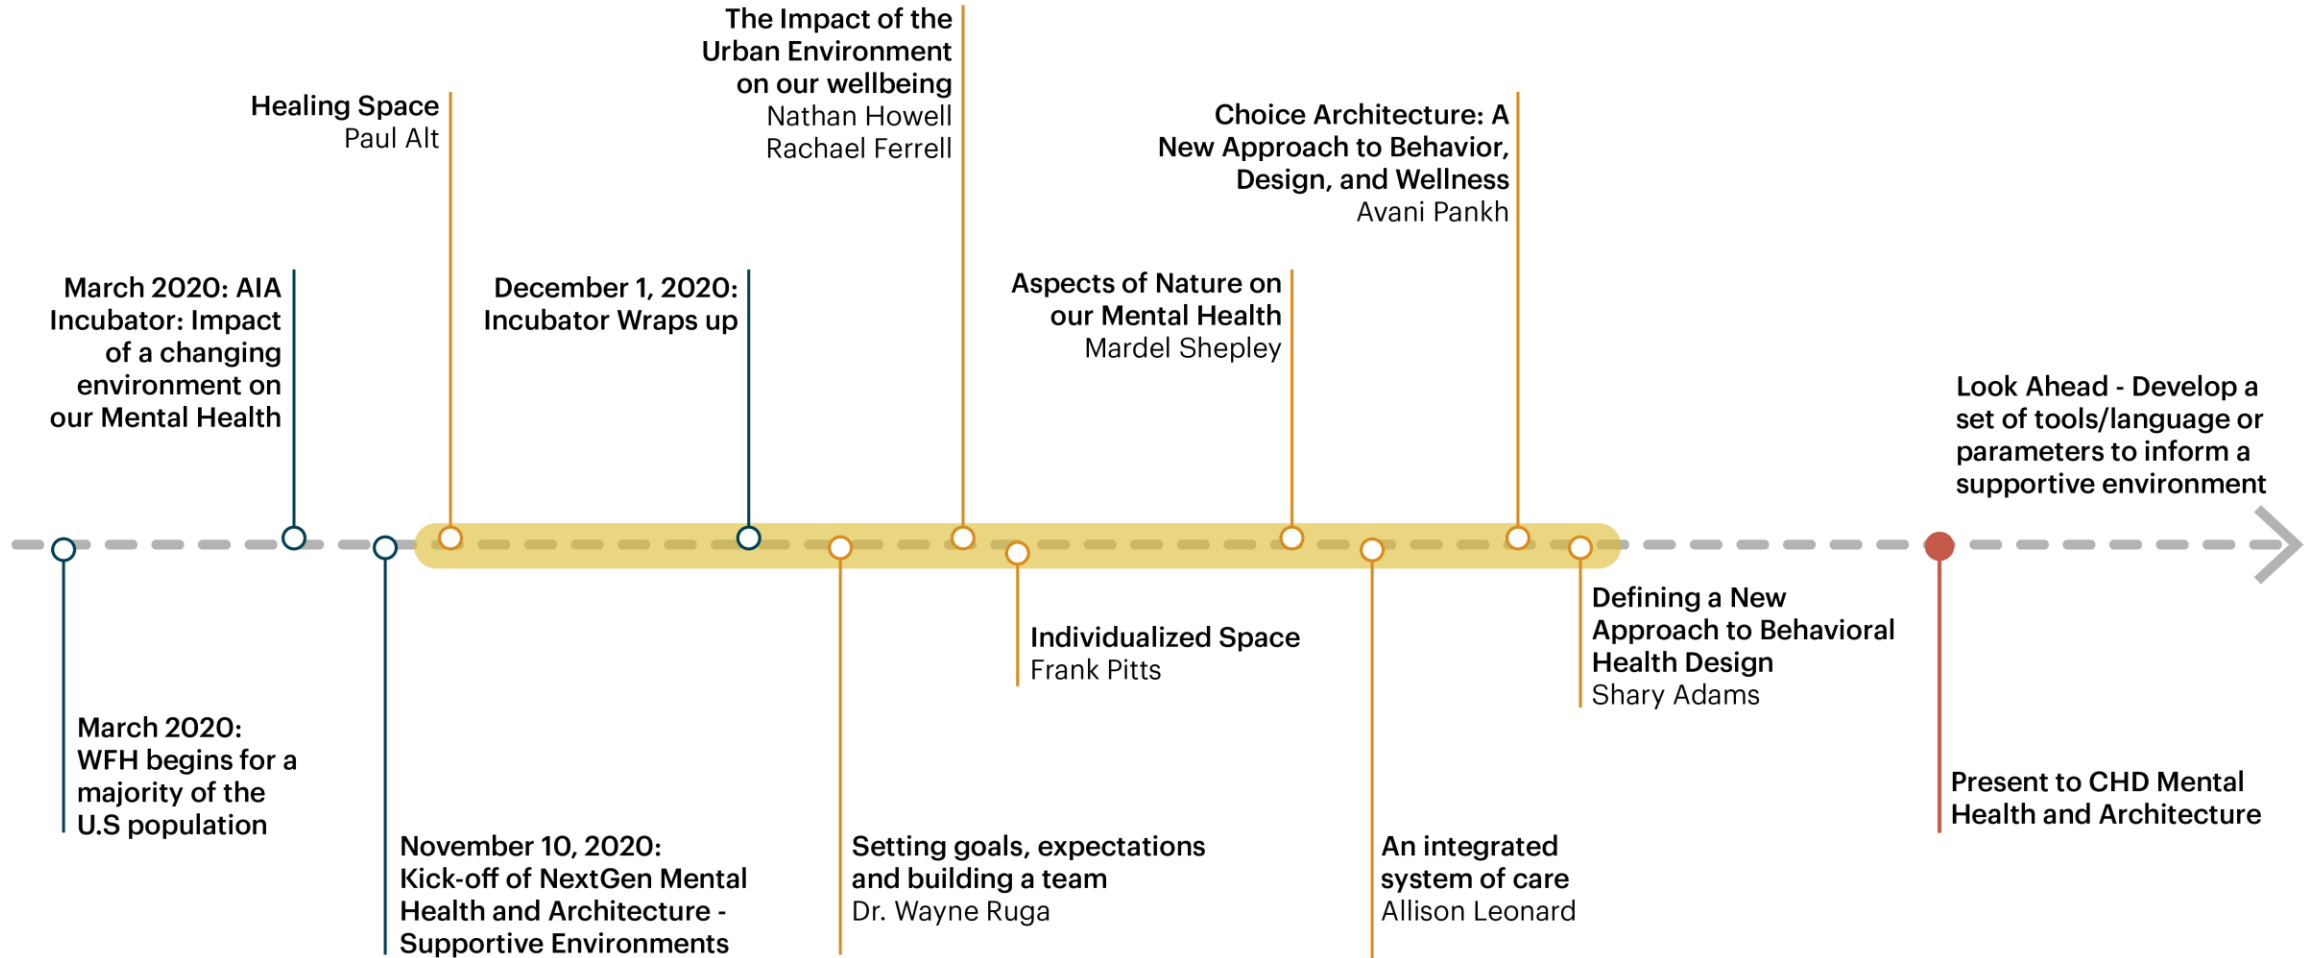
March 2020: AIA Incubator: Impact of a changing environment on our Mental Health

Healing Space
Paul Alt

December 1, 2020: Incubator Wraps up

The Impact of the Urban Environment on our wellbeing
Nathan Howell
Rachael Ferrell

Aspects of Nature on our Mental Health
Mardel Shepley

Choice Architecture: A New Approach to Behavior, Design, and Wellness
Avani Pankh

Look Ahead - Develop a set of tools/language or parameters to inform a supportive environment

March 2020: WFH begins for a majority of the U.S population

November 10, 2020: Kick-off of NextGen Mental Health and Architecture - Supportive Environments

Setting goals, expectations and building a team
Dr. Wayne Ruga

Individualized Space
Frank Pitts

An integrated system of care
Allison Leonard

Defining a New Approach to Behavioral Health Design
Shary Adams

Present to CHD Mental Health and Architecture